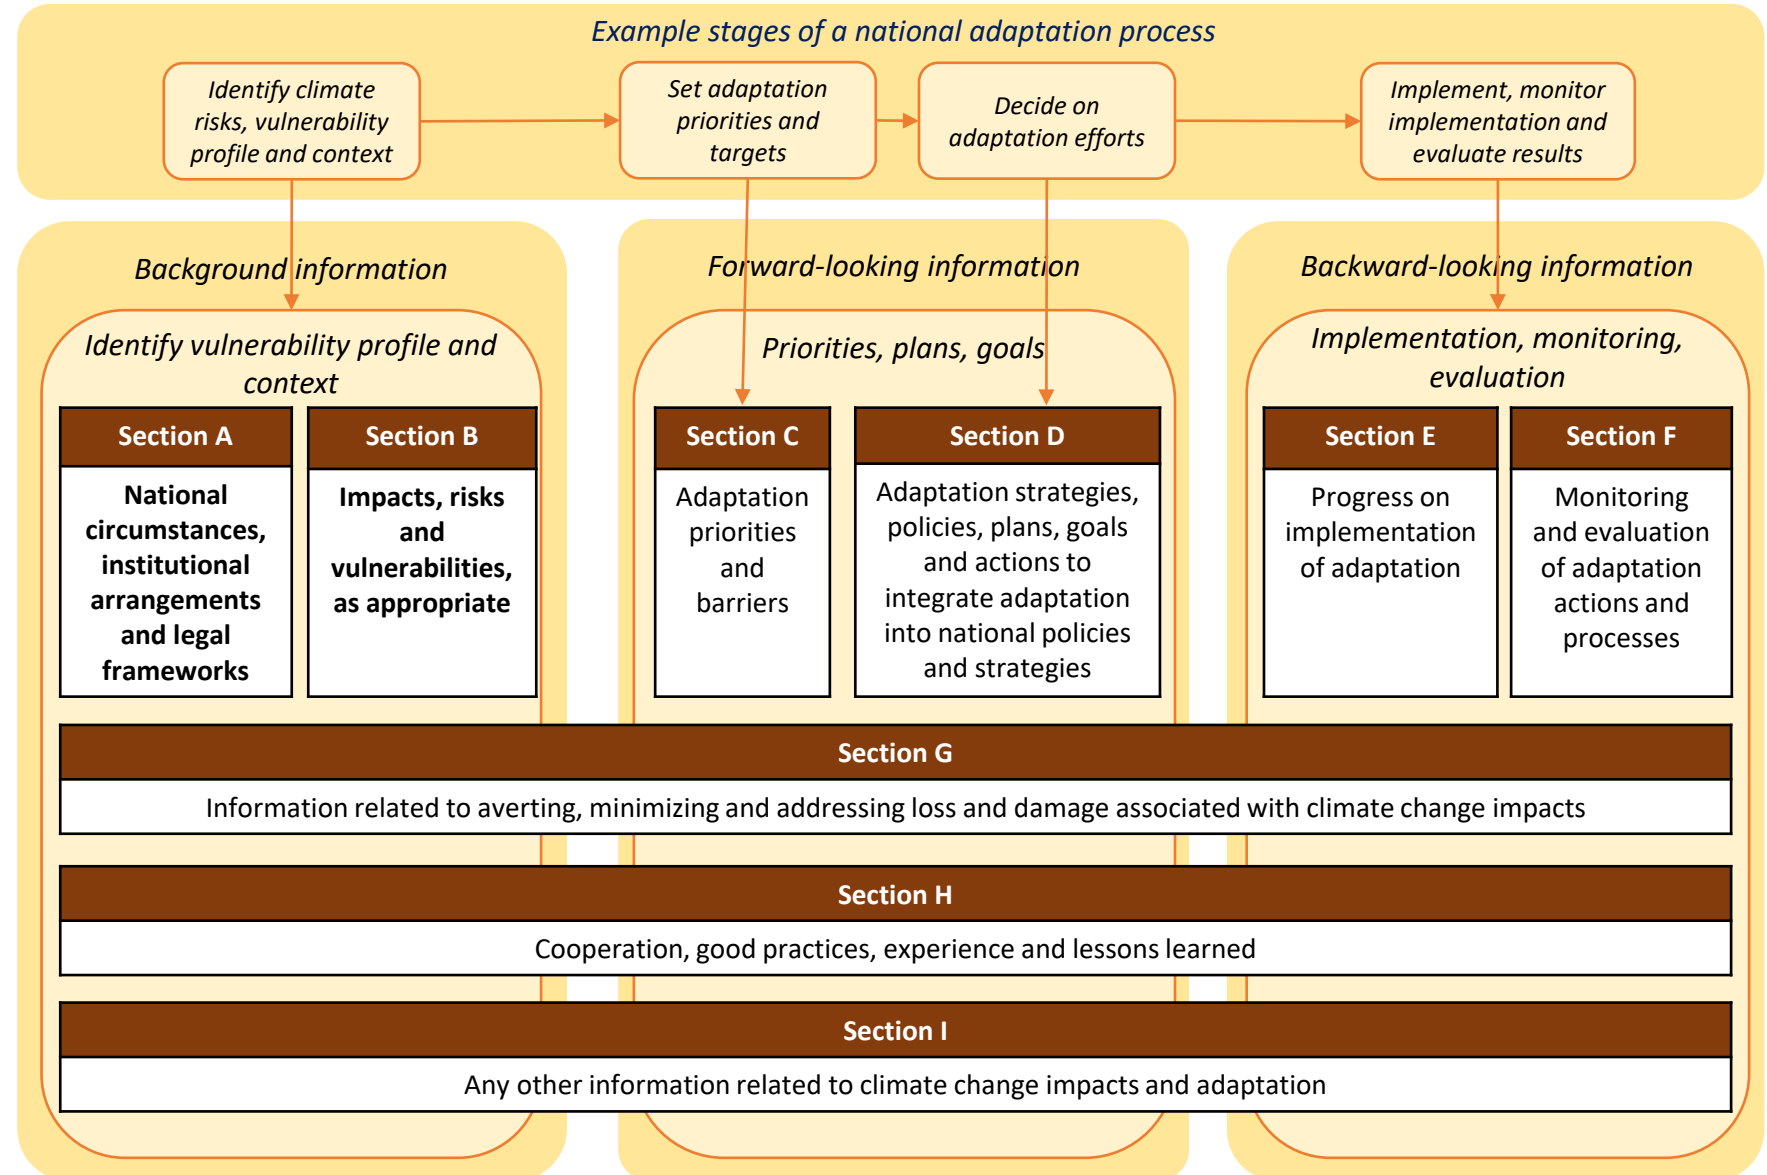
Example stages of a national adaptation process

Identify climate risks, vulnerability profile and context

Set adaptation priorities and targets

Decide on adaptation efforts

Implement, monitor implementation and evaluate results

Background information

Identify vulnerability profile and context

Section A

National circumstances, institutional arrangements and legal frameworks

Section B

Impacts, risks and vulnerabilities, as appropriate

Forward-looking information

Priorities, plans, goals

Section C

Adaptation priorities and barriers

Section D

Adaptation strategies, policies, plans, goals and actions to integrate adaptation into national policies and strategies

Backward-looking information

Implementation, monitoring, evaluation

Section E

Progress on implementation of adaptation

Section F

Monitoring and evaluation of adaptation actions and processes

Section G

Information related to averting, minimizing and addressing loss and damage associated with climate change impacts

Section H

Cooperation, good practices, experience and lessons learned

Section I

Any other information related to climate change impacts and adaptation